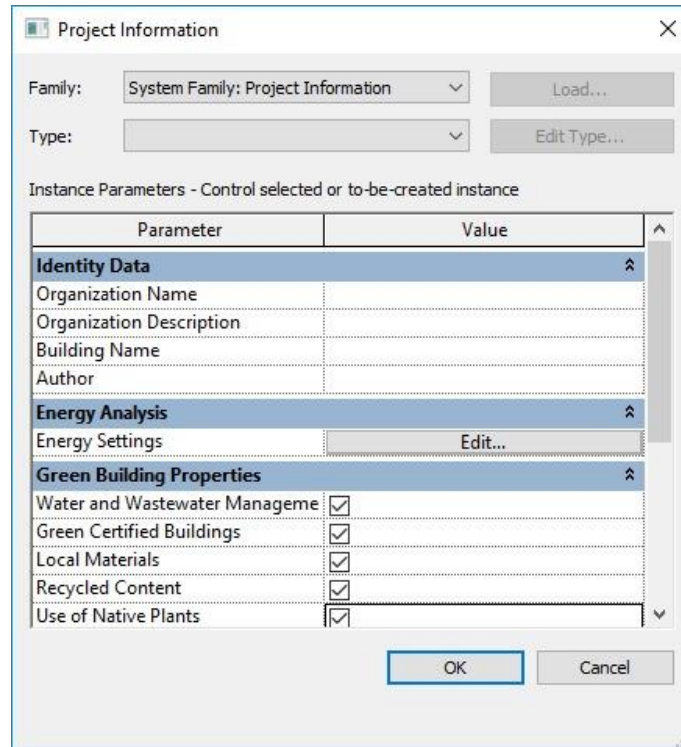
Project Information

Family: System Family: Project Information

Load...

Type:

Edit Type...

Instance Parameters - Control selected or to-be-created instance

| Parameter | Value |
|---|---|
| **Identity Data** | |
| Organization Name | |
| Organization Description | |
| Building Name | |
| Author | |
| **Energy Analysis** | |
| Energy Settings | Edit... |
| **Green Building Properties** | |
| Water and Wastewater Manageme | ☑ |
| Green Certified Buildings | ☑ |
| Local Materials | ☑ |
| Recycled Content | ☑ |
| Use of Native Plants | ☑ |

OK

Cancel